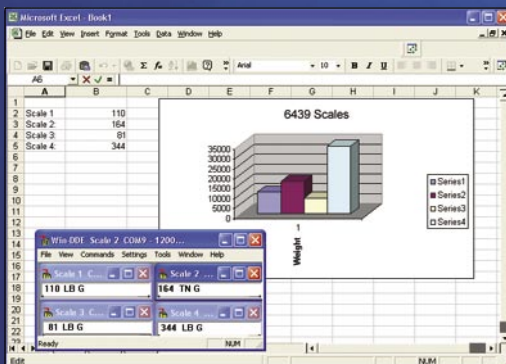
Microsoft Excel - Book1

File Edit View Insert Format Tools Data Window Help

Arial 10 B I U

A6

| | A | B | C |
|---|---|---|---|
| 1 | | | |
| 2 | Scale 1 | 110 | |
| 3 | Scale 2: | 164 | |
| 4 | Scale 3: | 81 | |
| 5 | Scale 4: | 344 | |

6439 Scales

35000
30000
25000
20000
15000
10000
5000
0

1

Weight

Series1
Series2
Series3
Series4

Win-DDE Scale 2 COM9 - 1200...

File View Commands Settings Tools Window Help

Scale 1 C...
110 LB G

Scale 2 ...
164 TN G

Scale 3 C...
81 LB G

Scale 4 ...
344 LB G

Ready NUM

Edit NUM